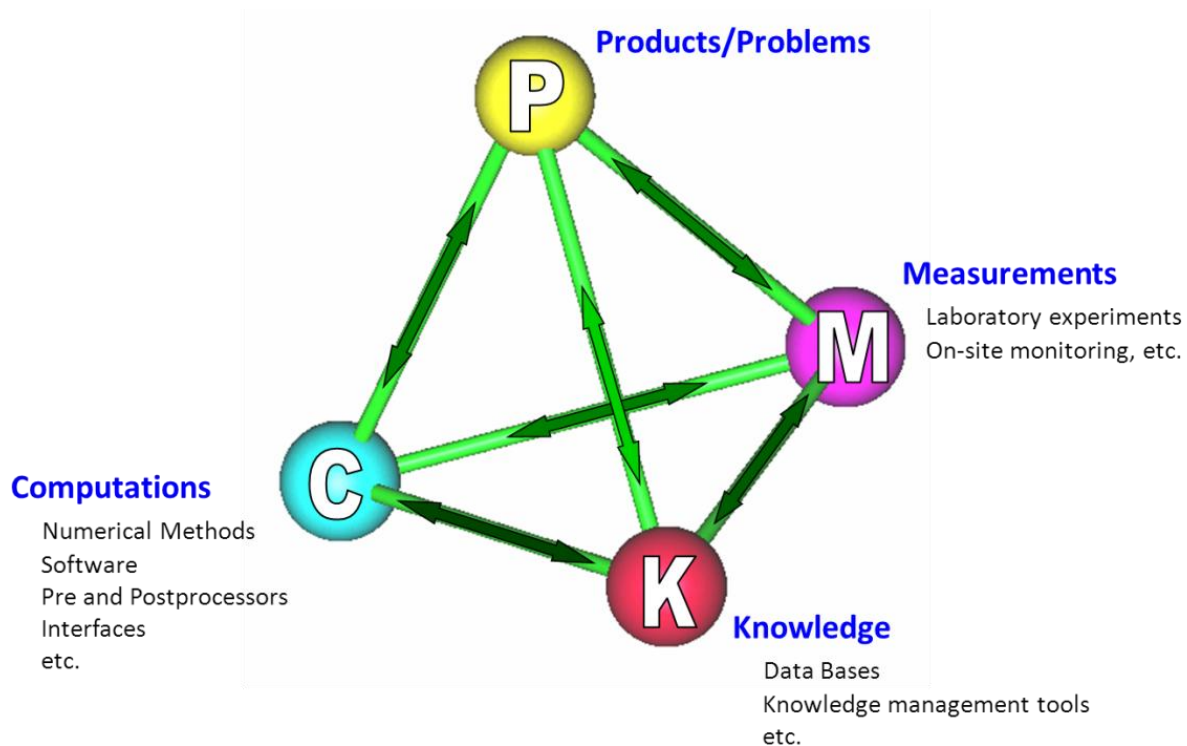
Products/Problems

P

Measurements

Laboratory experiments
On-site monitoring, etc.

M

C

Computations

Numerical Methods
Software
Pre and Postprocessors
Interfaces
etc.

K

Knowledge

Data Bases
Knowledge management tools
etc.